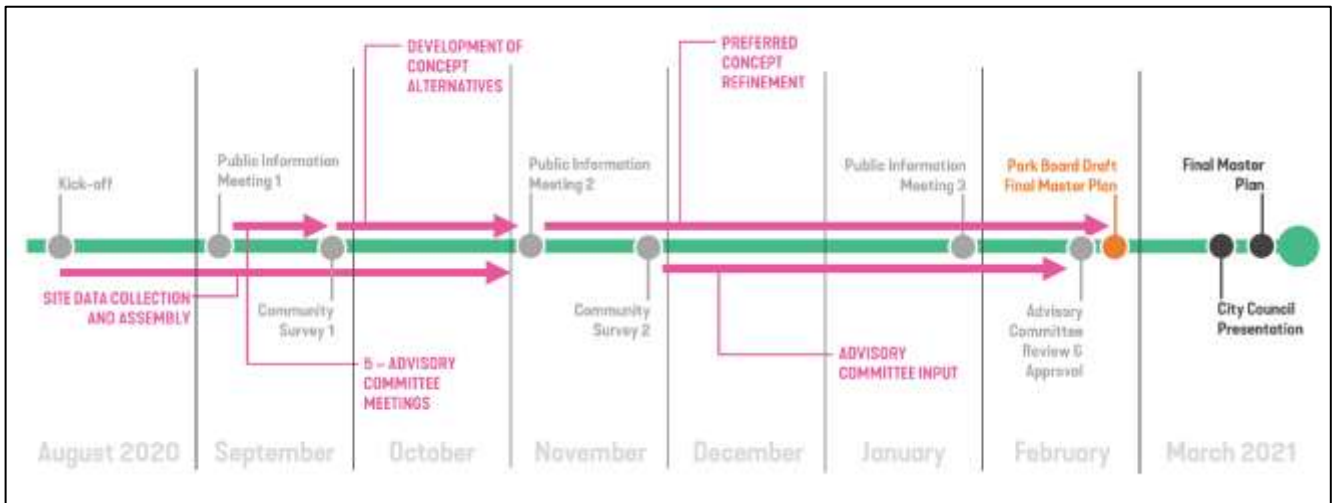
DEVELOPMENT OF CONCEPT ALTERNATIVES

PREFERRED CONCEPT REFINEMENT

Kick-off

Public Information Meeting 1

Public Information Meeting 2

Public Information Meeting 3

Park Board Draft Final Master Plan

Final Master Plan

SITE DATA COLLECTION AND ASSEMBLY

Community Survey 1

5 – ADVISORY COMMITTEE MEETINGS

Community Survey 2

ADVISORY COMMITTEE INPUT

Advisory Committee Review & Approval

City Council Presentation

August 2020

September

October

November

December

January

February

March 2021